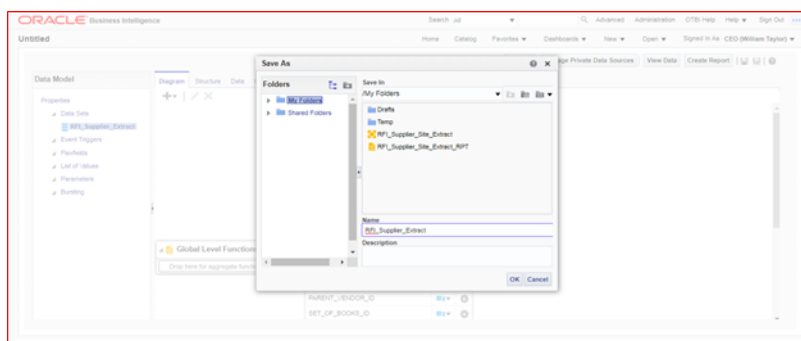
ORACLE Business Intelligence
Search All
Advanced Administration OTBI Help Help ▾ Sign Out
Untitled
Home Catalog Favorites ▾ Dashboards ▾ New ▾ Open ▾ Signed In As CEO (William Taylor) ▾
Data Model
Diagram Structure Data
Properties
Data Sets
RFI_Supplier_Extract
Event Triggers
Flexfields
List of Values
Parameters
Bursting
Global Level Functions
Drop here for aggregate functions
Save As
Folders
My Folders
Shared Folders
Save In
/My Folders
Drafts
Temp
RFI_Supplier_Site_Extract
RFI_Supplier_Site_Extract_RPT
Name
RFI_Supplier_Extract
Description
OK Cancel
Private Data Sources View Data Create Report
PARENT_VENDOR_ID
SET_OF_BOOKS_ID